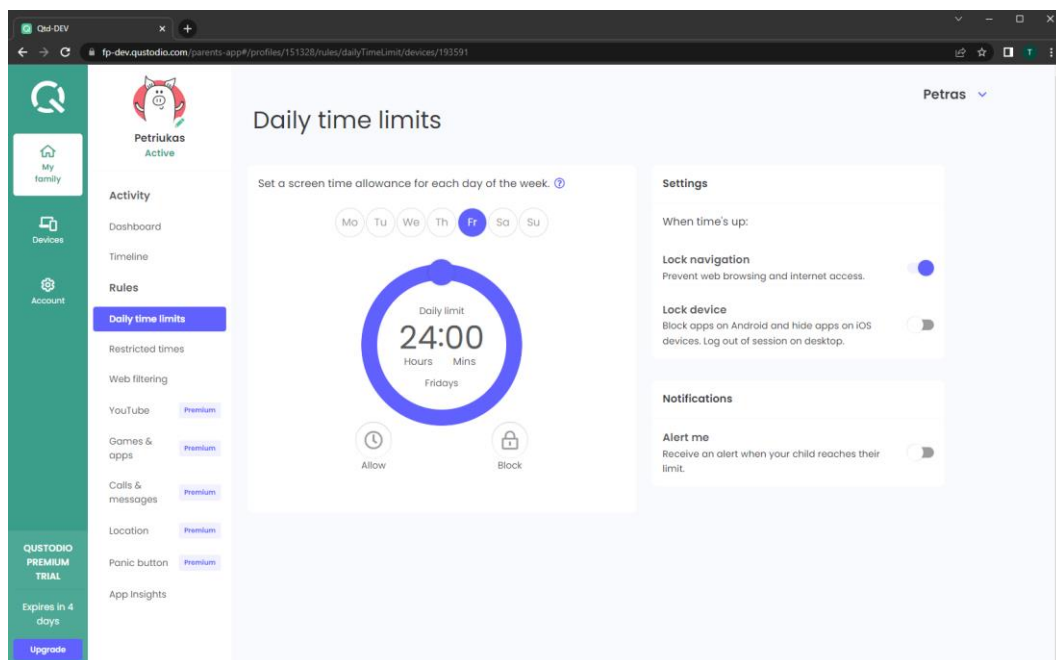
Qtd-DEV

fp-dev.qustodio.com/parents-app#/profiles/151328/rules/dailyTimeLimit/devices/193591

My family

Devices

Account

QUSTODIO PREMIUM TRIAL

Expires in 4 days

Upgrade

Petriukas
Active

Activity

Dashboard

Timeline

Rules

Daily time limits

Restricted times

Web filtering

YouTube Premium

Games & apps Premium

Calls & messages Premium

Location Premium

Panic button Premium

App Insights

Daily time limits

Petras

Set a screen time allowance for each day of the week.

Mo Tu We Th Fr Sa Su

Daily limit
24:00
Hours Mins
Fridays

Allow

Block

Settings

When time's up:

Lock navigation
Prevent web browsing and internet access.

Lock device
Block apps on Android and hide apps on iOS devices. Log out of session on desktop.

Notifications

Alert me
Receive an alert when your child reaches their limit.